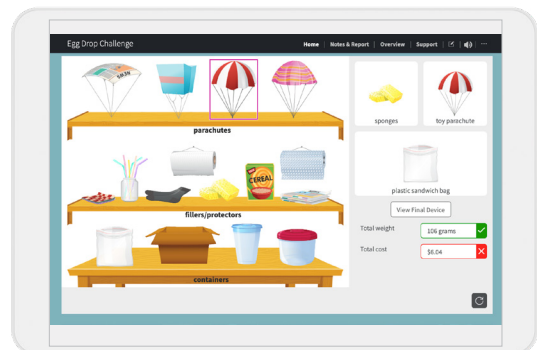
Egg Drop Challenge

Home | Notes & Report | Overview | Support

parachutes

CEREAL

fillers/protectors

containers

sponges

toy parachute

plastic sandwich bag

View Final Device

Total weight 106 grams

Total cost $6.04